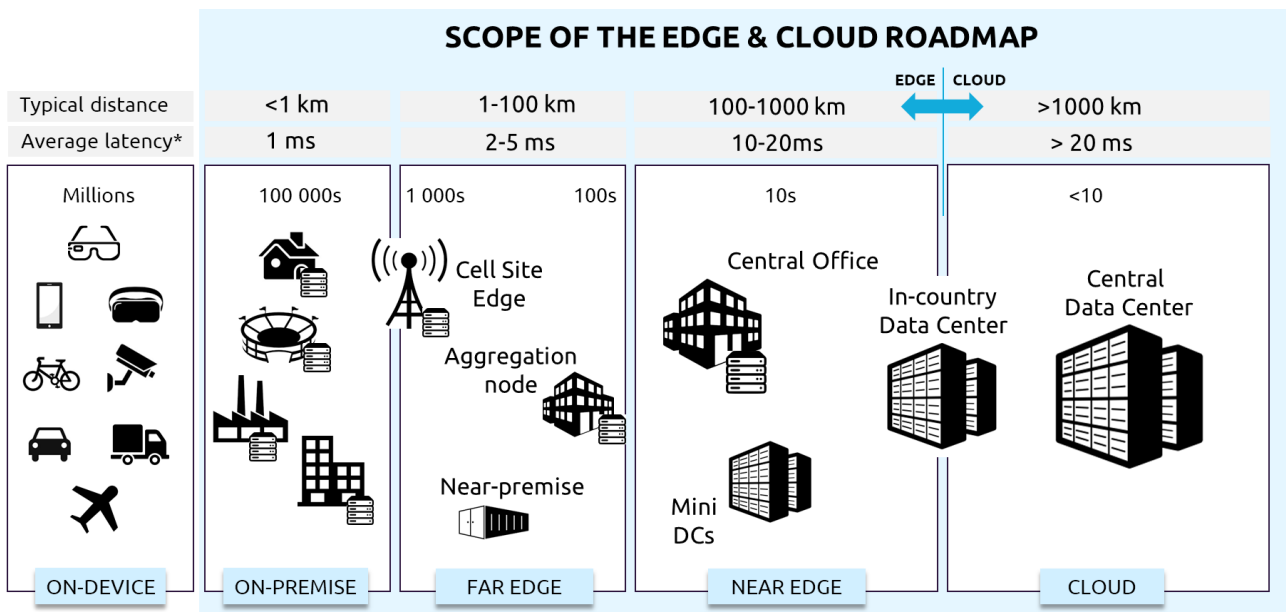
SCOPE OF THE EDGE & CLOUD ROADMAP

EDGE CLOUD

| Typical distance | <1 km | 1-100 km | 100-1000 km | >1000 km |
|---|---|---|---|---|
| Average latency* | 1 ms | 2-5 ms | 10-20ms | > 20 ms |

Millions

100 000s

1 000s 100s

Cell Site Edge

Aggregation node

Near-premise

10s

Central Office

Mini DCs

In-country Data Center

<10

Central Data Center

ON-DEVICE

ON-PREMISE

FAR EDGE

NEAR EDGE

CLOUD